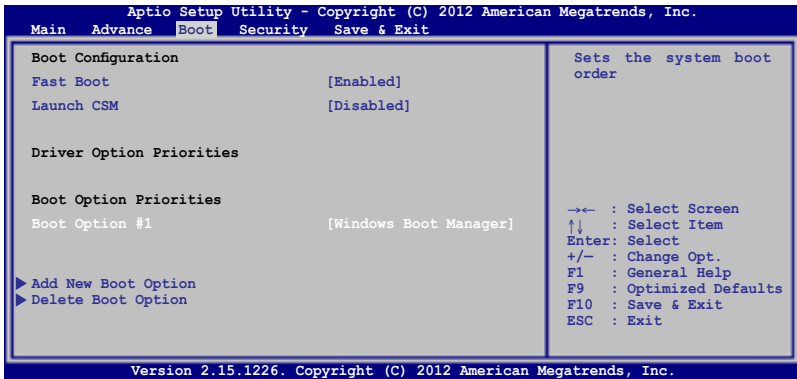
Aptio Setup Utility - Copyright (C) 2012 American Megatrends, Inc.

Main Advance Boot Security Save & Exit

Boot Configuration

Fast Boot [Enabled]

Launch CSM [Disabled]

Driver Option Priorities

Boot Option Priorities

Boot Option #1 [Windows Boot Manager]

▶ Add New Boot Option

▶ Delete Boot Option

Sets the system boot order

→← : Select Screen
↑↓ : Select Item
Enter: Select
+/— : Change Opt.
F1 : General Help
F9 : Optimized Defaults
F10 : Save & Exit
ESC : Exit

Version 2.15.1226. Copyright (C) 2012 American Megatrends, Inc.